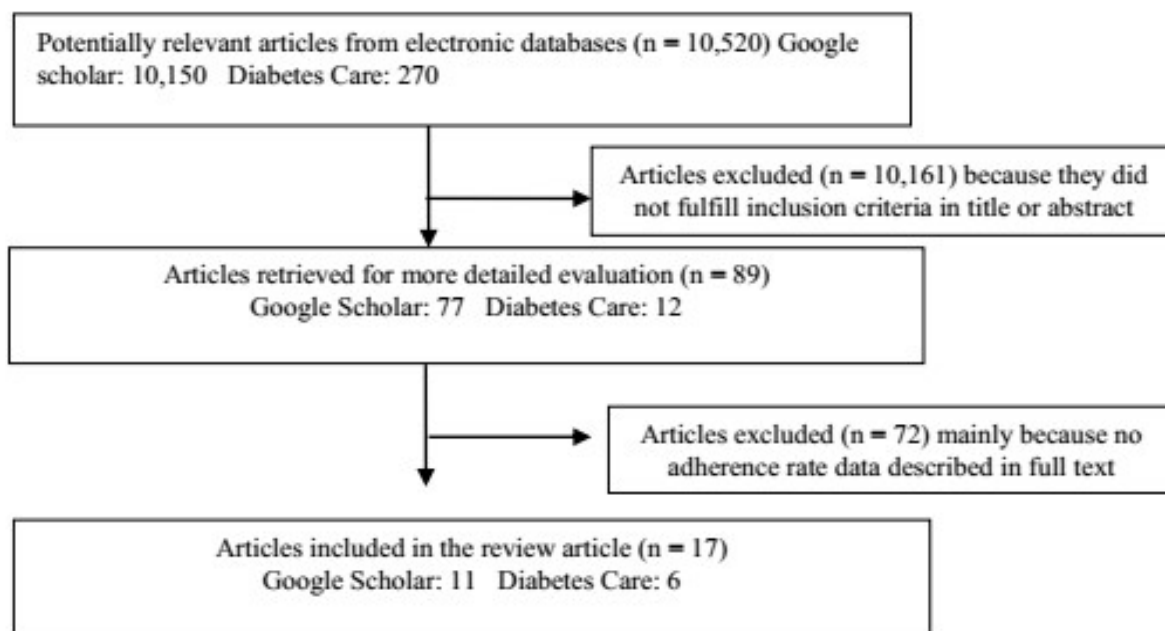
Potentially relevant articles from electronic databases (n = 10,520) Google scholar: 10,150 Diabetes Care: 270

Articles excluded (n = 10,161) because they did not fulfill inclusion criteria in title or abstract

Articles retrieved for more detailed evaluation (n = 89)
Google Scholar: 77 Diabetes Care: 12

Articles excluded (n = 72) mainly because no adherence rate data described in full text

Articles included in the review article (n = 17)
Google Scholar: 11 Diabetes Care: 6